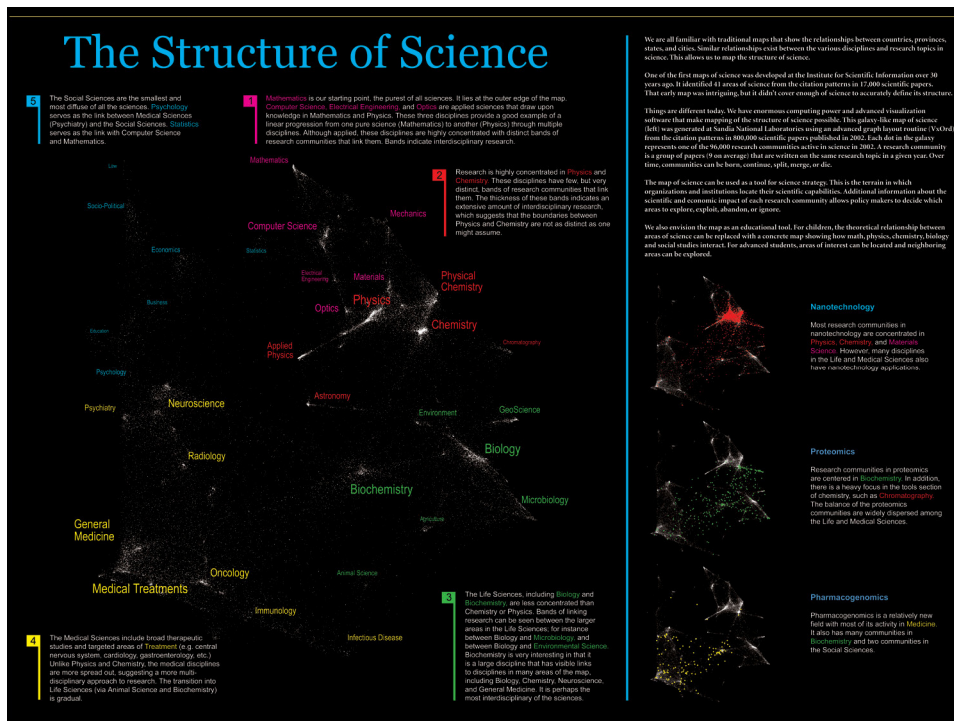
The Structure of Science

5
The Social Sciences are the smallest and most diffuse of all the sciences. Psychology serves as the link between Medical Sciences (Psychiatry) and the Social Sciences. Statistics serves as the link with Computer Science and Mathematics.

1
Mathematics is our starting point, the purest of all sciences. It lies at the outer edge of the map. Computer Science, Electrical Engineering, and Optics are applied sciences that draw upon knowledge in Mathematics and Physics. These three disciplines provide a good example of a linear progression from one pure science (Mathematics) to another (Physics) through multiple disciplines. Although applied, these disciplines are highly concentrated with distinct bands of research communities that link them. Bands indicate interdisciplinary research.

2
Research is highly concentrated in Physics and Chemistry. These disciplines have few, but very distinct, bands of research communities that link them. The thickness of these bands indicates an extensive amount of interdisciplinary research, which suggests that the boundaries between Physics and Chemistry are not as distinct as one might assume.

Law
Socio-Political
Economics
Statistics
Business
Education
Psychology
Psychiatry
Neuroscience
Radiology
General Medicine
Medical Treatments
Oncology
Immunology
Mathematics
Computer Science
Mechanics
Electrical Engineering
Materials
Physics
Physical Chemistry
Optics
Chemistry
Chromatography
Applied Physics
Astronomy
Environment
GeoScience
Biology
Biochemistry
Microbiology
Agriculture
Animal Science
Infectious Disease

4
The Medical Sciences include broad therapeutic studies and targeted areas of Treatment (e.g. central nervous system, cardiology, gastroenterology, etc.) Unlike Physics and Chemistry, the medical disciplines are more spread out, suggesting a more multi-disciplinary approach to research. The transition into Life Sciences (via Animal Science and Biochemistry) is gradual.

3
The Life Sciences, including Biology and Biochemistry, are less concentrated than Chemistry or Physics. Bands of linking research can be seen between the larger areas in the Life Sciences; for instance between Biology and Microbiology, and between Biology and Environmental Science. Biochemistry is very interesting in that it is a large discipline that has visible links to disciplines in many areas of the map, including Biology, Chemistry, Neuroscience, and General Medicine. It is perhaps the most interdisciplinary of the sciences.

We are all familiar with traditional maps that show the relationships between countries, provinces, states, and cities. Similar relationships exist between the various disciplines and research topics in science. This allows us to map the structure of science.

One of the first maps of science was developed at the Institute for Scientific Information over 30 years ago. It identified 41 areas of science from the citation patterns in 17,000 scientific papers. That early map was intriguing, but it didn't cover enough of science to accurately define its structure.

Things are different today. We have enormous computing power and advanced visualization software that make mapping of the structure of science possible. This galaxy-like map of science (left) was generated at Sandia National Laboratories using an advanced graph layout routine (VxOrd) from the citation patterns in 800,000 scientific papers published in 2002. Each dot in the galaxy represents one of the 96,000 research communities active in science in 2002. A research community is a group of papers (9 on average) that are written on the same research topic in a given year. Over time, communities can be born, continue, split, merge, or die.

The map of science can be used as a tool for science strategy. This is the terrain in which organizations and institutions locate their scientific capabilities. Additional information about the scientific and economic impact of each research community allows policy makers to decide which areas to explore, exploit, abandon, or ignore.

We also envision the map as an educational tool. For children, the theoretical relationship between areas of science can be replaced with a concrete map showing how math, physics, chemistry, biology and social studies interact. For advanced students, areas of interest can be located and neighboring areas can be explored.

Nanotechnology
Most research communities in nanotechnology are concentrated in Physics, Chemistry, and Materials Science. However, many disciplines in the Life and Medical Sciences also have nanotechnology applications.

Proteomics
Research communities in proteomics are centered in Biochemistry. In addition, there is a heavy focus in the tools section of chemistry, such as Chromatography. The balance of the proteomics communities are widely dispersed among the Life and Medical Sciences.

Pharmacogenomics
Pharmacogenomics is a relatively new field with most of its activity in Medicine. It also has many communities in Biochemistry and two communities in the Social Sciences.